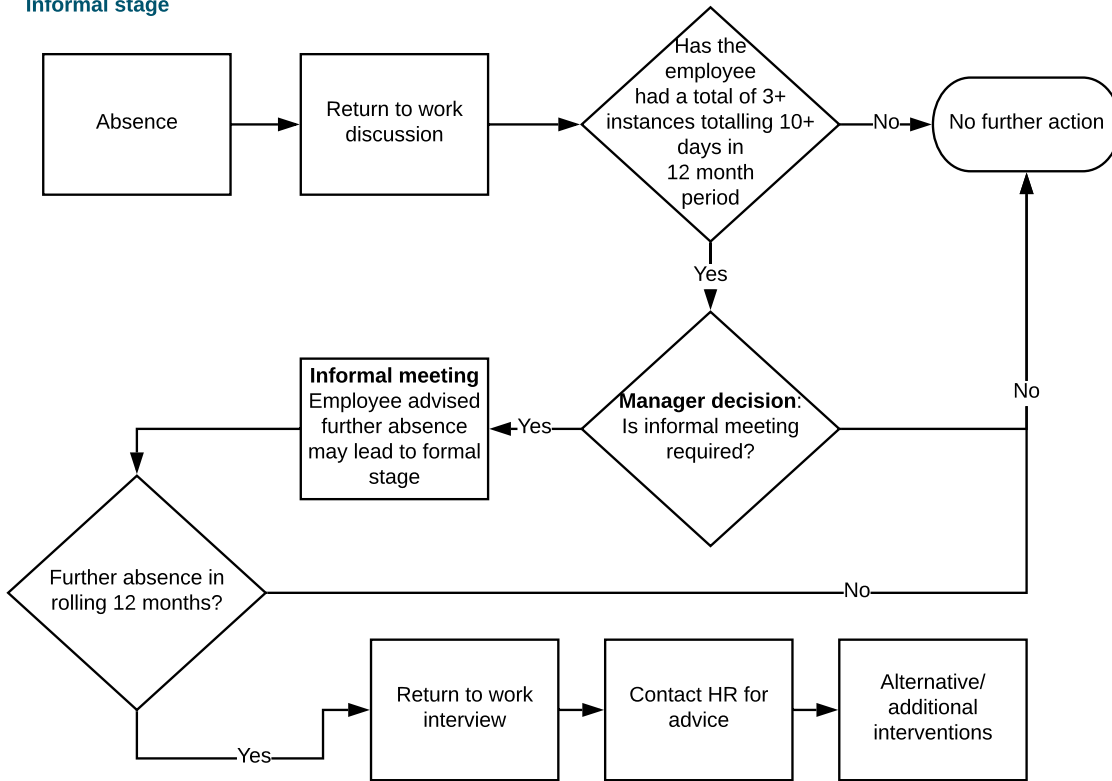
Informal stage

Absence

Return to work discussion

Has the employee had a total of 3+ instances totalling 10+ days in 12 month period

No

No further action

Yes

Informal meeting
Employee advised further absence may lead to formal stage

Yes

**Manager decision**: Is informal meeting required?

No

Further absence in rolling 12 months?

No

Yes

Return to work interview

Contact HR for advice

Alternative/ additional interventions